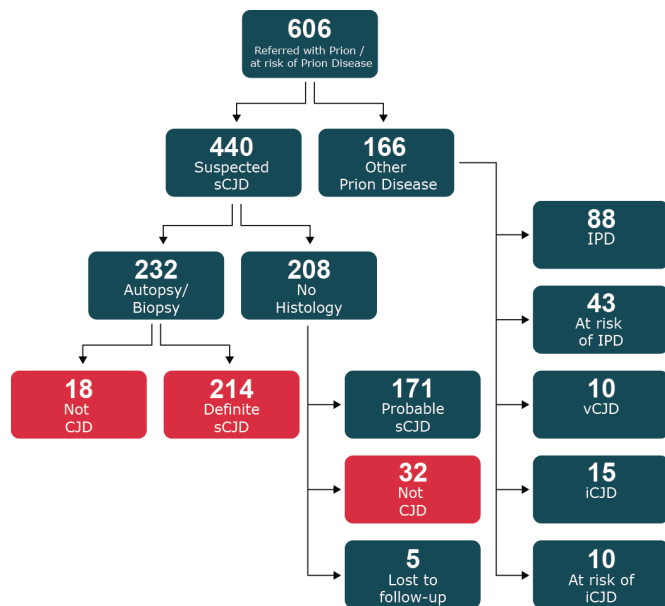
606
Referred with Prion / at risk of Prion Disease

440
Suspected sCJD

166
Other Prion Disease

232
Autopsy/ Biopsy

208
No Histology

18
Not CJD

214
Definite sCJD

171
Probable sCJD

32
Not CJD

5
Lost to follow-up

88
IPD

43
At risk of IPD

10
vCJD

15
iCJD

10
At risk of iCJD